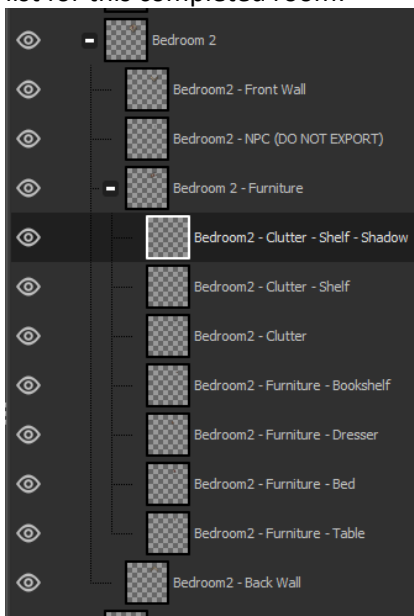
list for the completed room.

Bedroom 2
Bedroom2 - Front Wall
Bedroom2 - NPC (DO NOT EXPORT)
Bedroom 2 - Furniture
Bedroom2 - Clutter - Shelf - Shadow
Bedroom2 - Clutter - Shelf
Bedroom2 - Clutter
Bedroom2 - Furniture - Bookshelf
Bedroom2 - Furniture - Dresser
Bedroom2 - Furniture - Bed
Bedroom2 - Furniture - Table
Bedroom2 - Back Wall